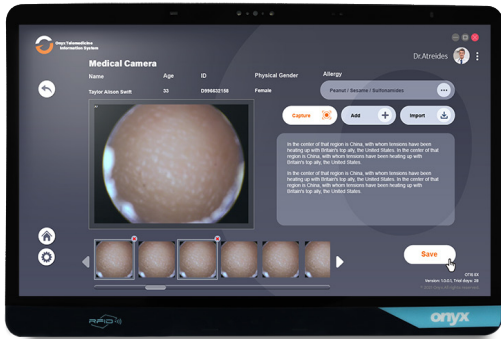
Onyx Telemedicine Information System

Dr.Atreides

Medical Camera

| Name | Age | ID | Physical Gender | Allergy |
|---|---|---|---|---|
| Taylor Alison Swift | 30 | D996632198 | Female | Peanut / Sesame / Sulfonamides |

Capture

Add

Import

In the center of that region is China, with whom tensions have been heating up with Britain's top ally, the United States. In the center of that region is China, with whom tensions have been heating up with Britain's top ally, the United States.

In the center of that region is China, with whom tensions have been heating up with Britain's top ally, the United States. In the center of that region is China, with whom tensions have been heating up with Britain's top ally, the United States.

Save

OTM-XX
Version: 1.0.0.1, Trial days: 30
© 2020 Onyx All Rights Reserved

RFID

onyx